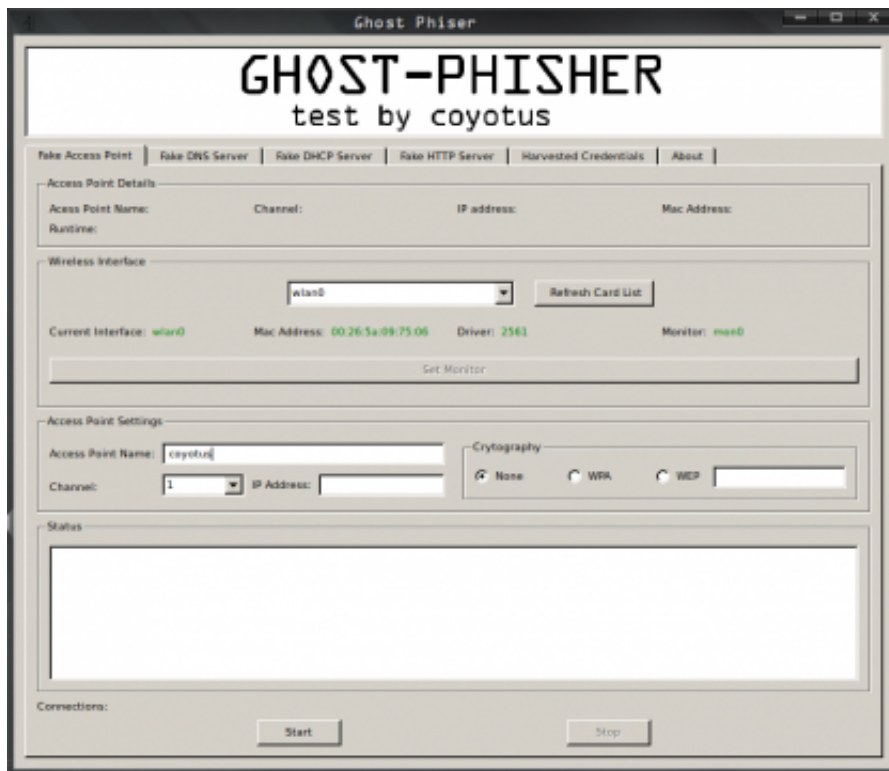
Ghost Phiser

GHOST-PHISHER
test by coyotus

Fake Access Point | Fake DNS Server | Fake DHCP Server | Fake HTTP Server | Harvested Credentials | About

Access Point Details

Acess Point Name: Channel: IP address: Mac Address:
Runtime:

Wireless Interface

wlan0

Refresh Card List

Current Interface: wlan0 Mac Address: 00:26:5a:09:75:06 Driver: 2561 Monitor: mon0

Set Monitor

Access Point Settings

Access Point Name: coyotus

Channel: 1 IP Address:

Crytography

None WPA WEP

Status

Connections:

Start

Stop